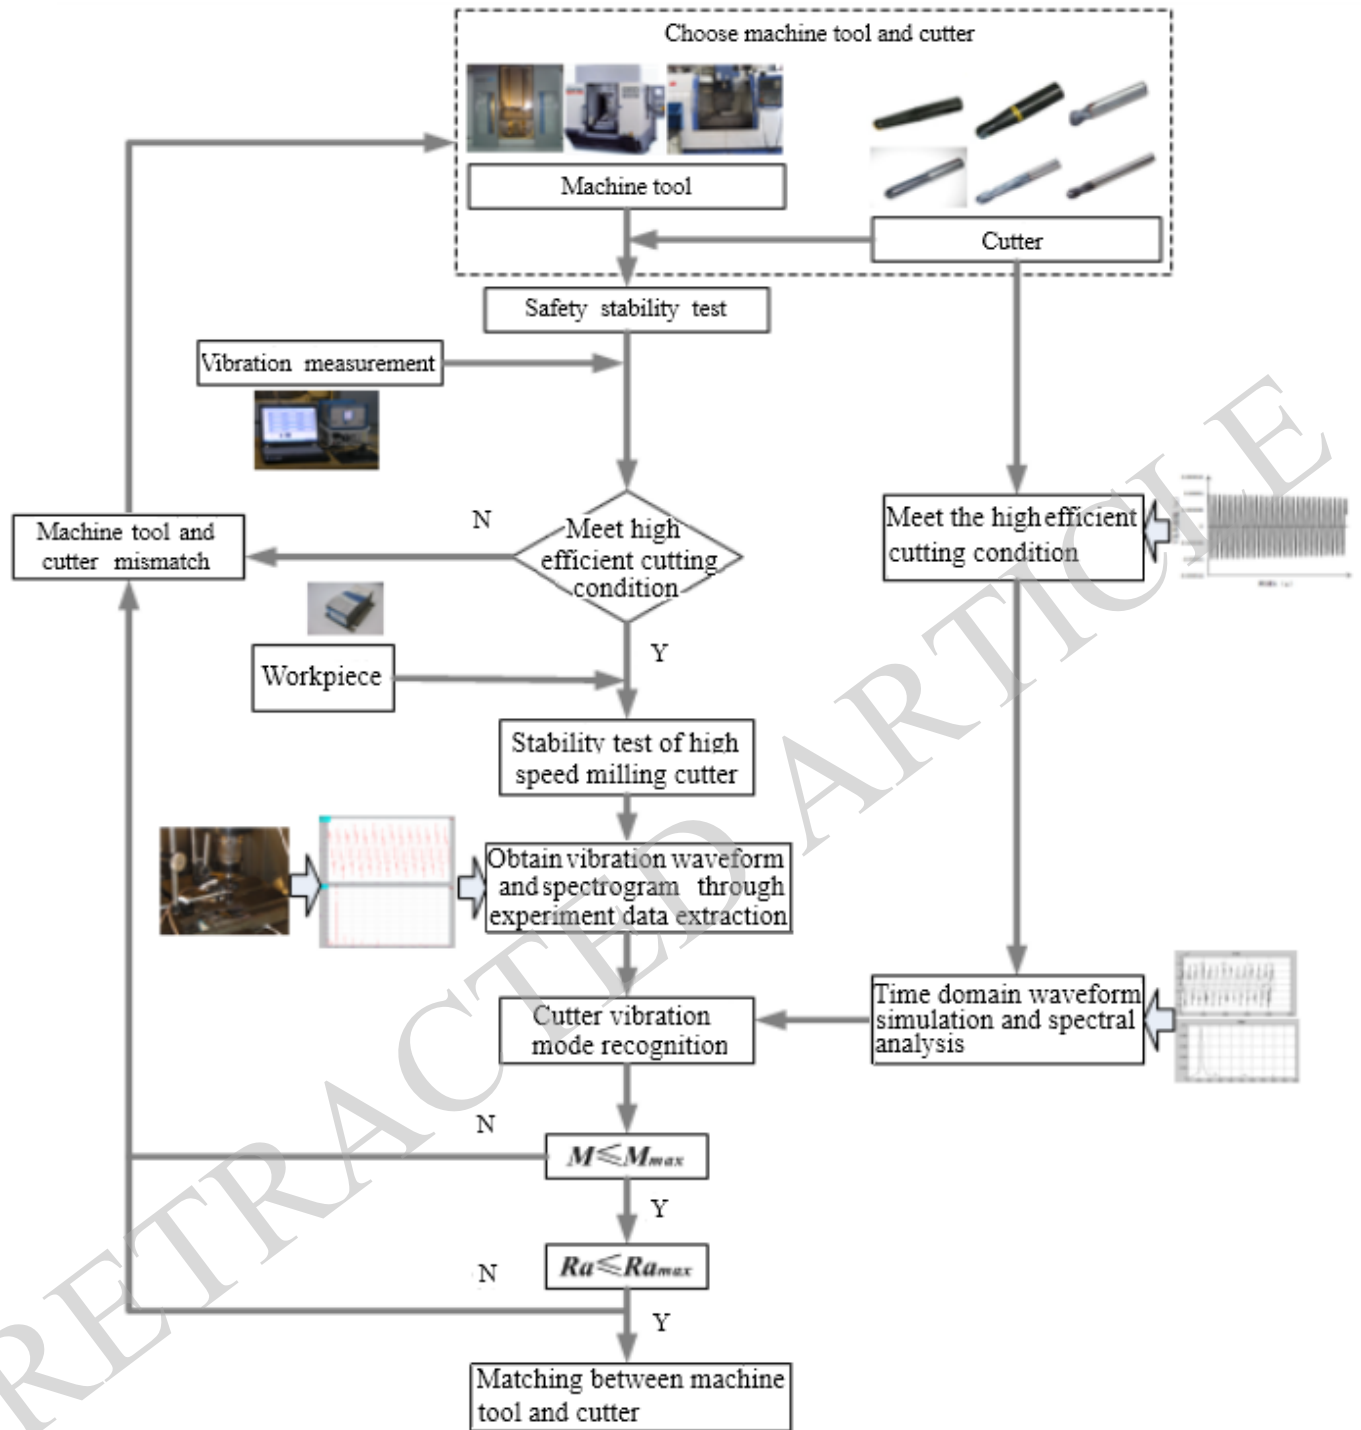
Choose machine tool and cutter

Machine tool

Cutter

Safety stability test

Vibration measurement

Machine tool and cutter mismatch

N

Meet high efficient cutting condition

Y

Meet the high efficient cutting condition

Workpiece

Stability test of high speed milling cutter

Obtain vibration waveform and spectrogram through experiment data extraction

Cutter vibration mode recognition

Time domain waveform simulation and spectral analysis

N

$M \leqslant M_{max}$

Y

N

$Ra \leqslant Ra_{max}$

Y

Matching between machine tool and cutter

RETRACTED ARTICLE